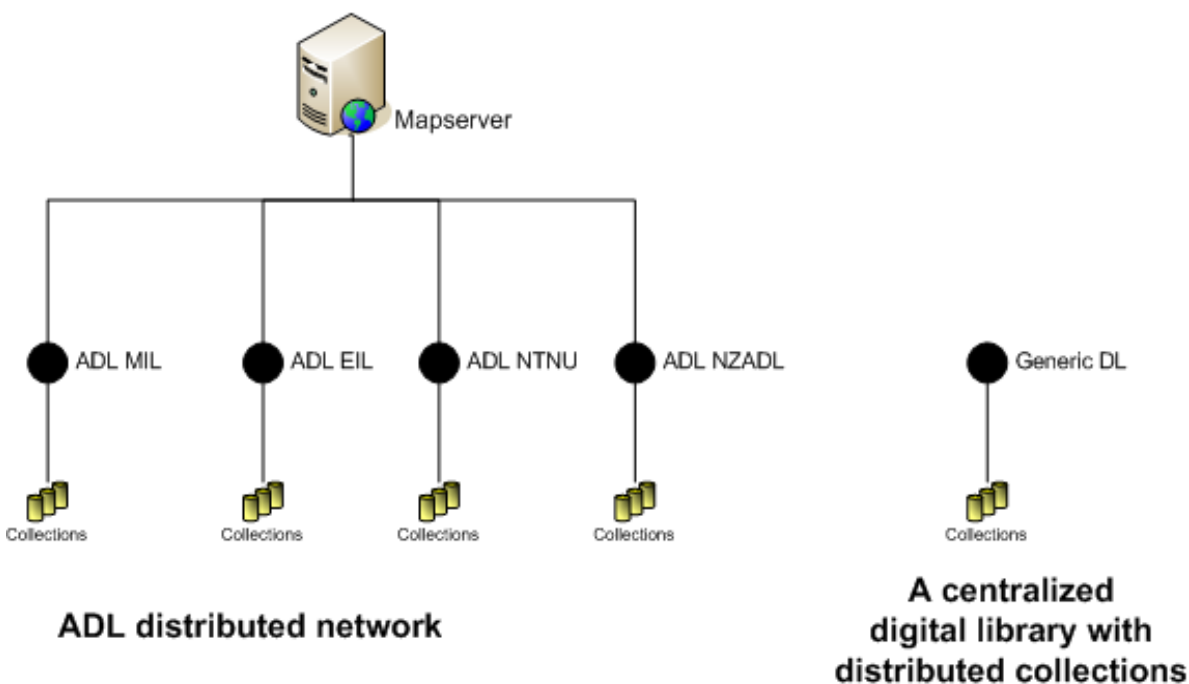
Mapserver

ADL MIL

ADL EIL

ADL NTNU

ADL NZADL

Generic DL

Collections

Collections

Collections

Collections

Collections

ADL distributed network

A centralized digital library with distributed collections